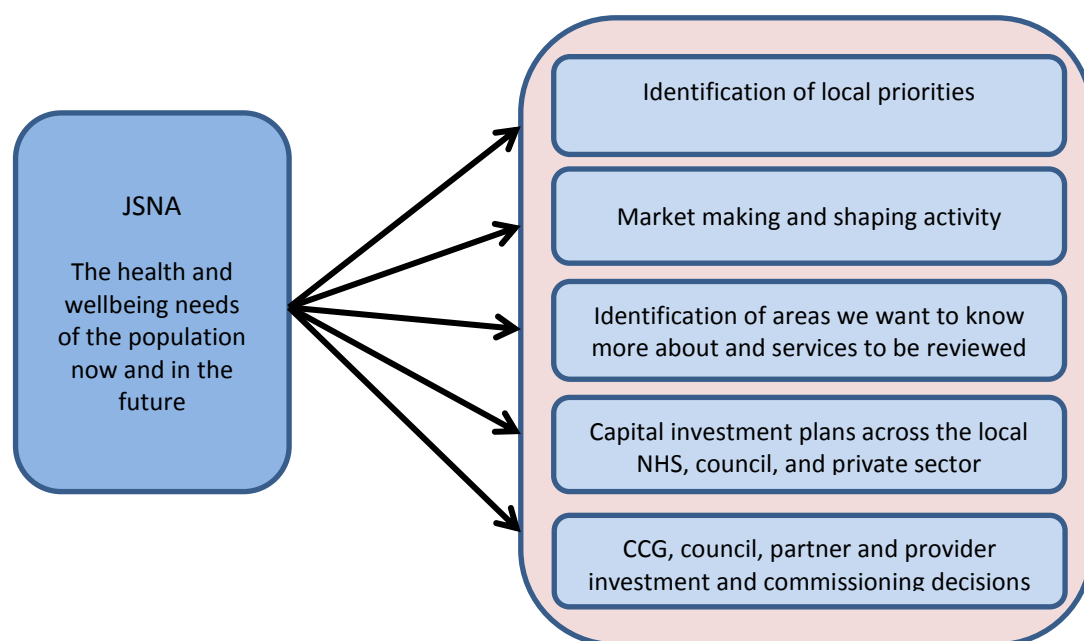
JSNA

The health and wellbeing needs of the population now and in the future

Identification of local priorities

Market making and shaping activity

Identification of areas we want to know more about and services to be reviewed

Capital investment plans across the local NHS, council, and private sector

CCG, council, partner and provider investment and commissioning decisions